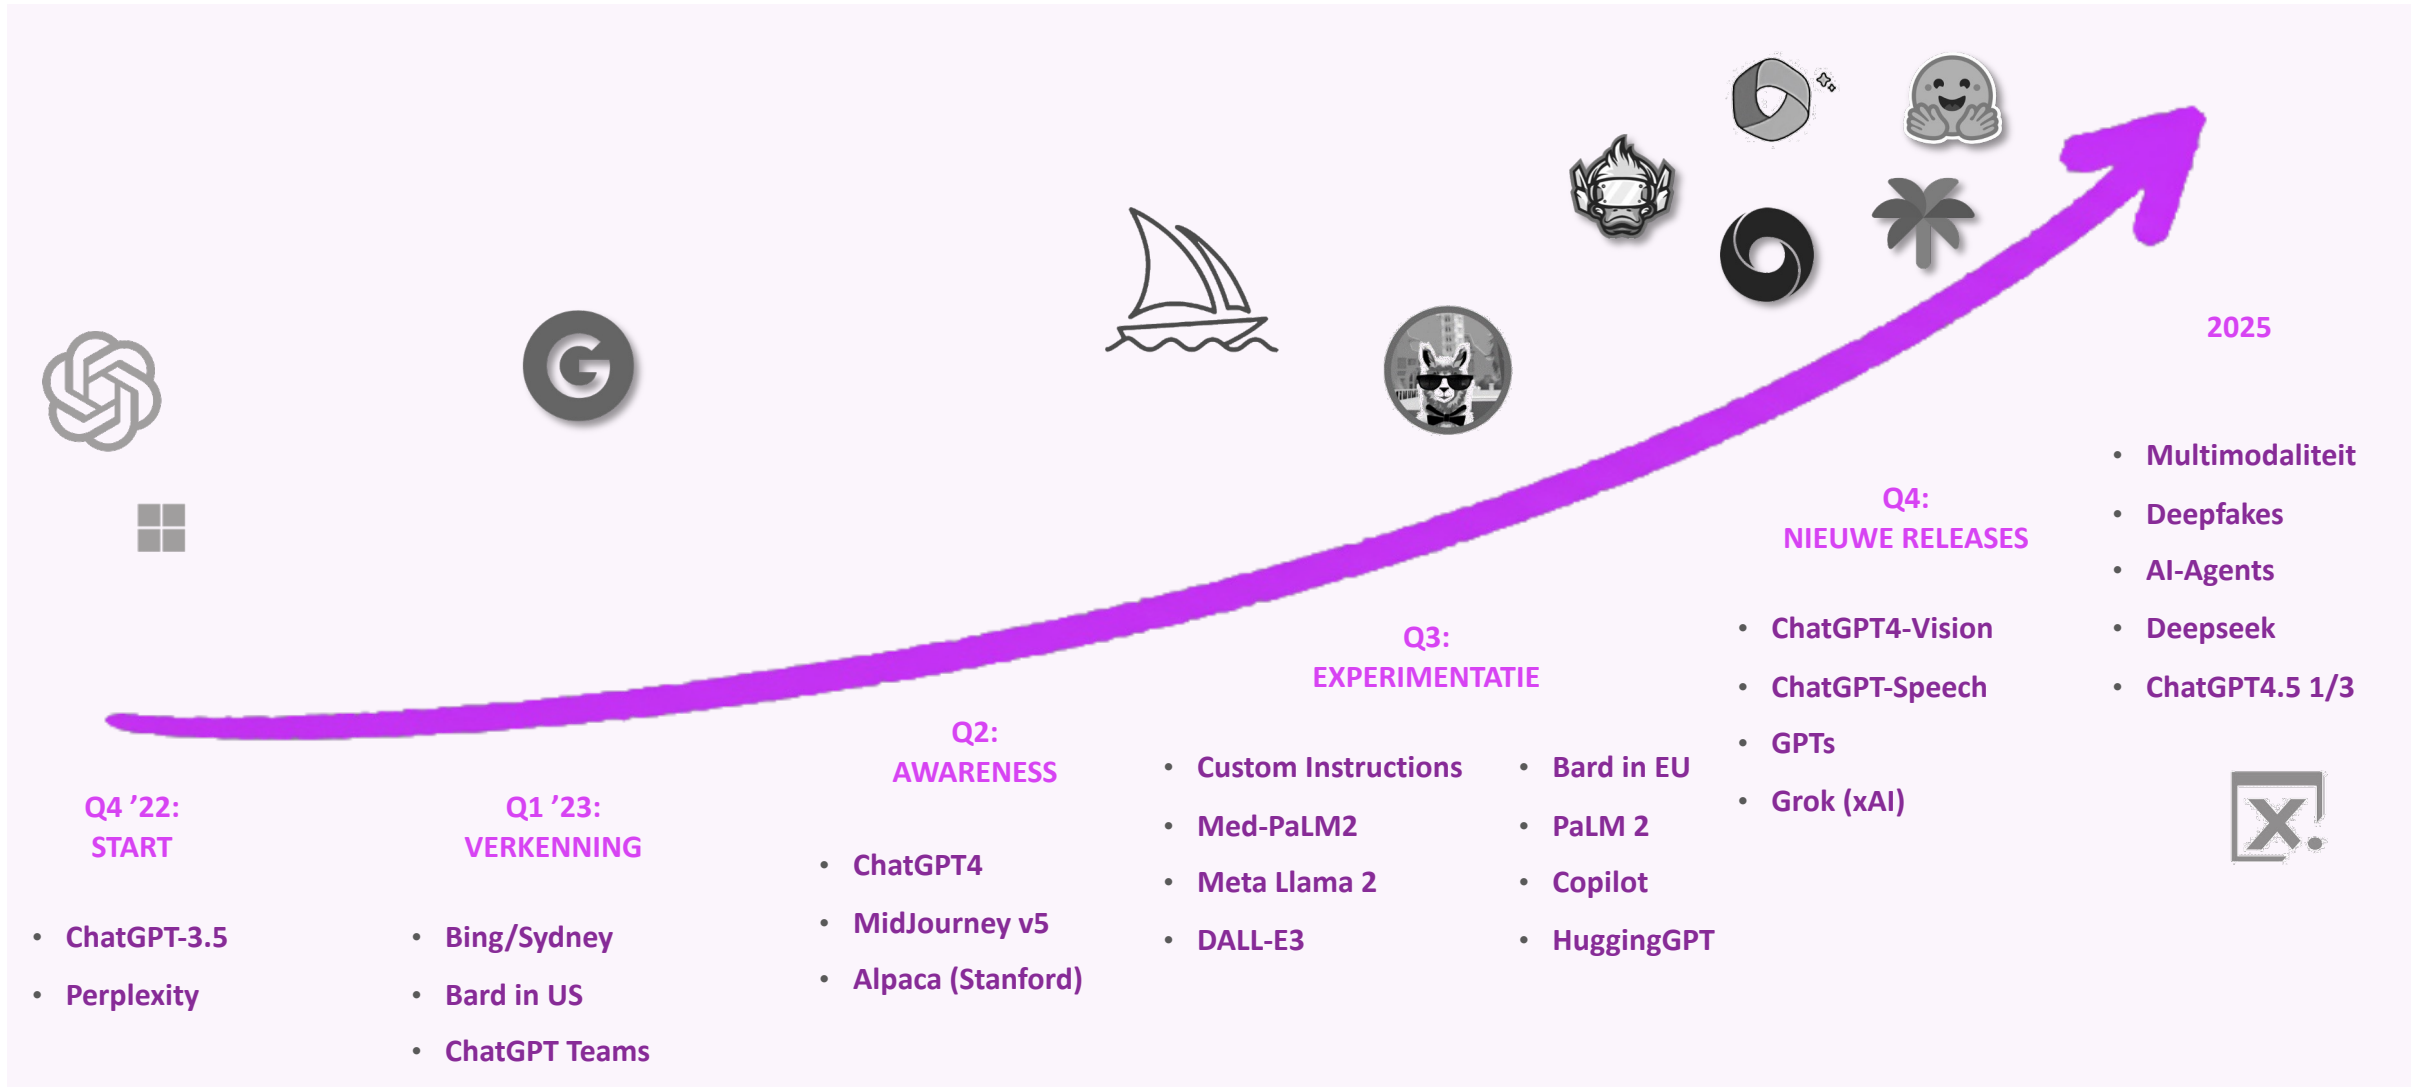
Q4 ’22:
START

- ChatGPT-3.5
- Perplexity

Q1 ’23:
VERKENNING

- Bing/Sydney
- Bard in US
- ChatGPT Teams

Q2:
AWARENESS

- ChatGPT4
- MidJourney v5
- Alpaca (Stanford)

Q3:
EXPERIMENTATIE

- Custom Instructions
- Med-PaLM2
- Meta Llama 2
- DALL-E3

- Bard in EU
- PaLM 2
- Copilot
- HuggingGPT

Q4:
NIEUWE RELEASES

- ChatGPT4-Vision
- ChatGPT-Speech
- GPTs
- Grok (xAI)

2025

- Multimodaliteit
- Deepfakes
- AI-Agents
- Deepseek
- ChatGPT4.5 1/3